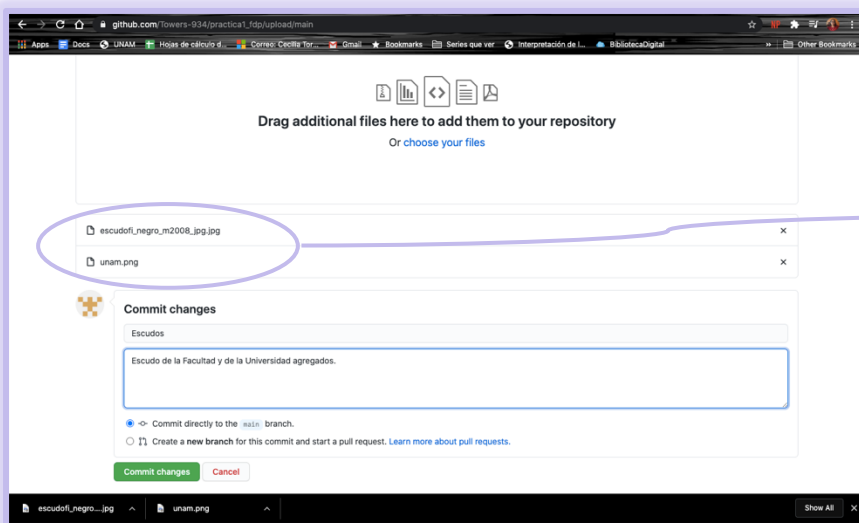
github.com/Towers-934/practica1_fdp/upload/main

Apps Docs UNAM Hojas de cálculo d... Correo: Cecilia Tor... Gmail Bookmarks Series que ver Interpretación de l... BibliotecaDigital Other Bookmarks

Drag additional files here to add them to your repository

Or choose your files

escudofi_negro_m2008_jpg.jpg

unam.png

Commit changes

Escudos

Escudo de la Facultad y de la Universidad agregados.

Commit directly to the main branch.

Create a new branch for this commit and start a pull request. Learn more about pull requests.

Commit changes Cancel

escudofi_negro....jpg unam.png Show All